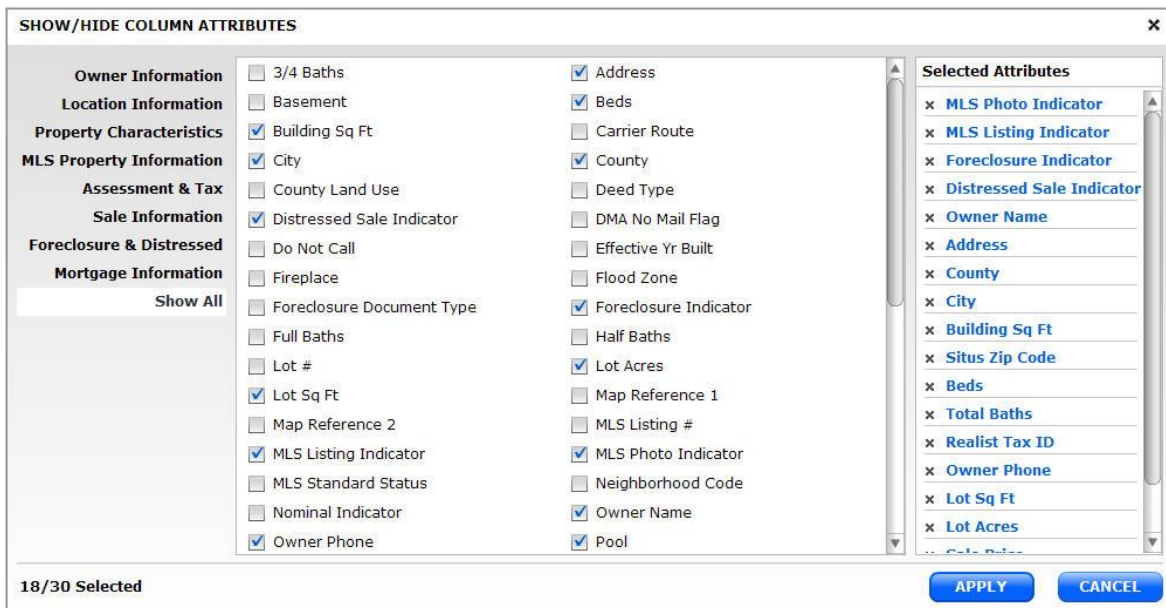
SHOW/HIDE COLUMN ATTRIBUTES

×

Owner Information
Location Information
Property Characteristics
MLS Property Information
Assessment & Tax
Sale Information
Foreclosure & Distressed
Mortgage Information
Show All

3/4 Baths
Basement
Building Sq Ft
City
County Land Use
Distressed Sale Indicator
Do Not Call
Fireplace
Foreclosure Document Type
Full Baths
Lot #
Lot Sq Ft
Map Reference 2
MLS Listing Indicator
MLS Standard Status
Nominal Indicator
Owner Phone

Address
Beds
Carrier Route
County
Deed Type
DMA No Mail Flag
Effective Yr Built
Flood Zone
Foreclosure Indicator
Half Baths
Lot Acres
Map Reference 1
MLS Listing #
MLS Photo Indicator
Neighborhood Code
Owner Name
Pool

Selected Attributes
× MLS Photo Indicator
× MLS Listing Indicator
× Foreclosure Indicator
× Distressed Sale Indicator
× Owner Name
× Address
× County
× City
× Building Sq Ft
× Situs Zip Code
× Beds
× Total Baths
× Realist Tax ID
× Owner Phone
× Lot Sq Ft
× Lot Acres
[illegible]

18/30 Selected

APPLY
CANCEL